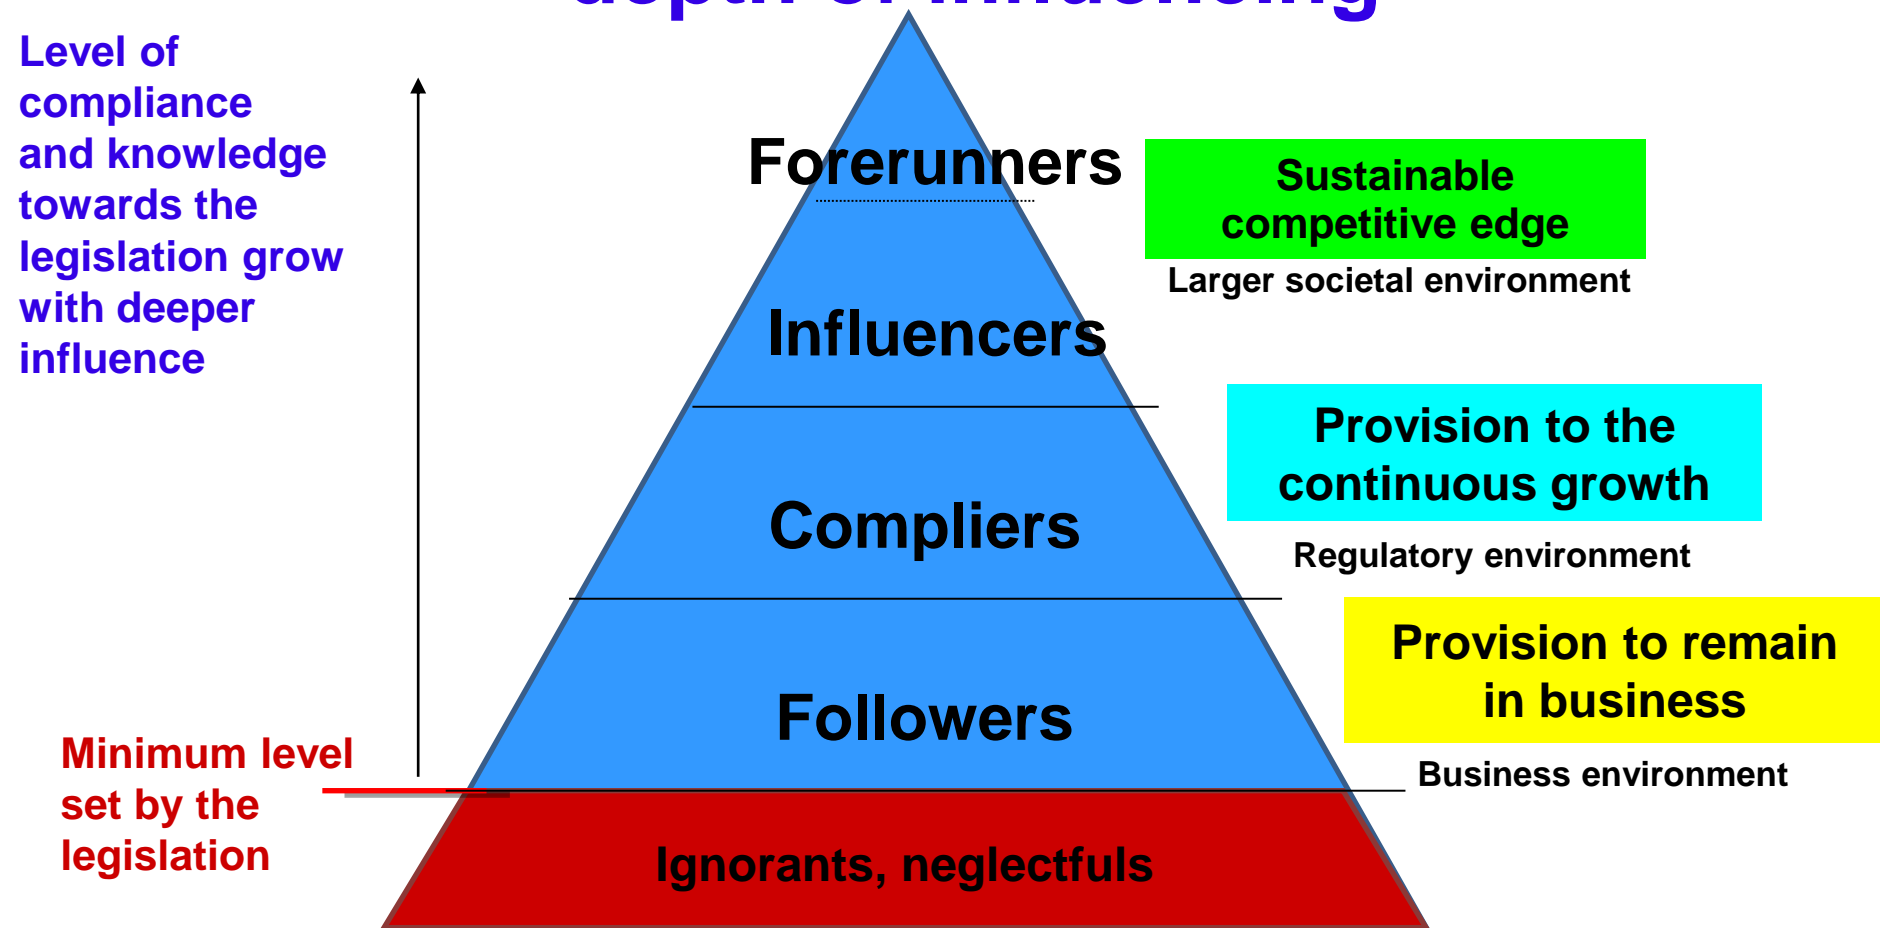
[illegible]

Level of compliance and knowledge towards the legislation grow with deeper influence

Forerunners

Sustainable competitive edge

Larger societal environment

Influencers

Provision to the continuous growth

Compliers

Regulatory environment

Provision to remain in business

Followers

Business environment

Minimum level set by the legislation

Ignorants, neglectfuls